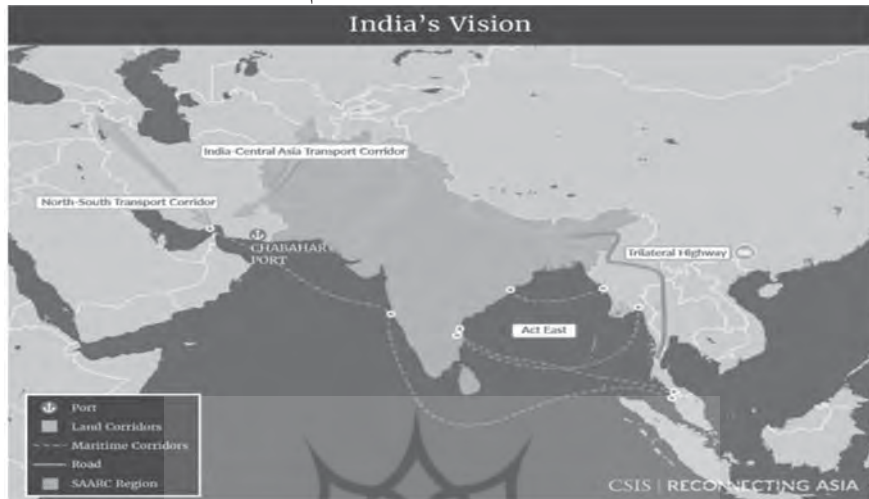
India's Vision

India-Central Asia Transport Corridor

North-South Transport Corridor

CHABAHAR PORT

Trilateral Highway

Act East

Port
Land Corridors
Maritime Corridors
Road
SAARC Region

CSIS | RECONNECTING ASIA